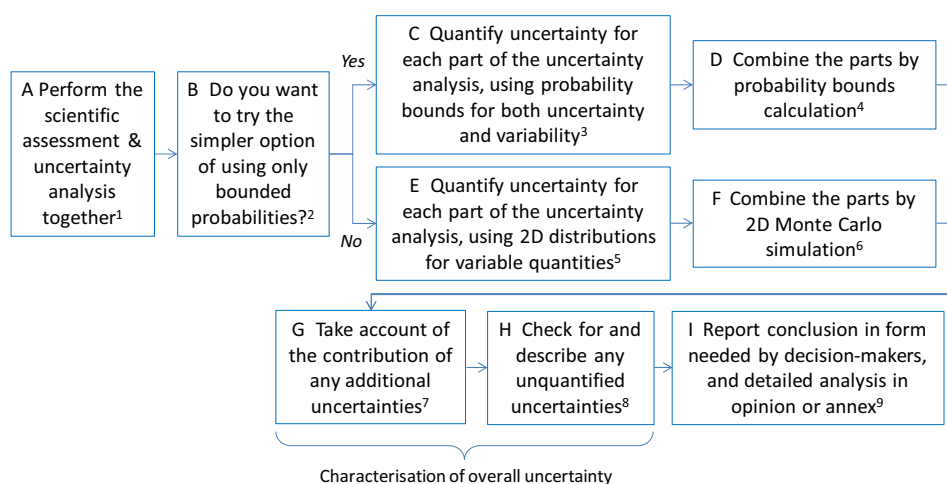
A Perform the scientific assessment & uncertainty analysis together$^1$

B Do you want to try the simpler option of using only bounded probabilities?$^2$

Yes

No

C Quantify uncertainty for each part of the uncertainty analysis, using probability bounds for both uncertainty and variability$^3$

D Combine the parts by probability bounds calculation$^4$

E Quantify uncertainty for each part of the uncertainty analysis, using 2D distributions for variable quantities$^5$

F Combine the parts by 2D Monte Carlo simulation$^6$

G Take account of the contribution of any additional uncertainties$^7$

H Check for and describe any unquantified uncertainties$^8$

I Report conclusion in form needed by decision-makers, and detailed analysis in opinion or annex$^9$

Characterisation of overall uncertainty